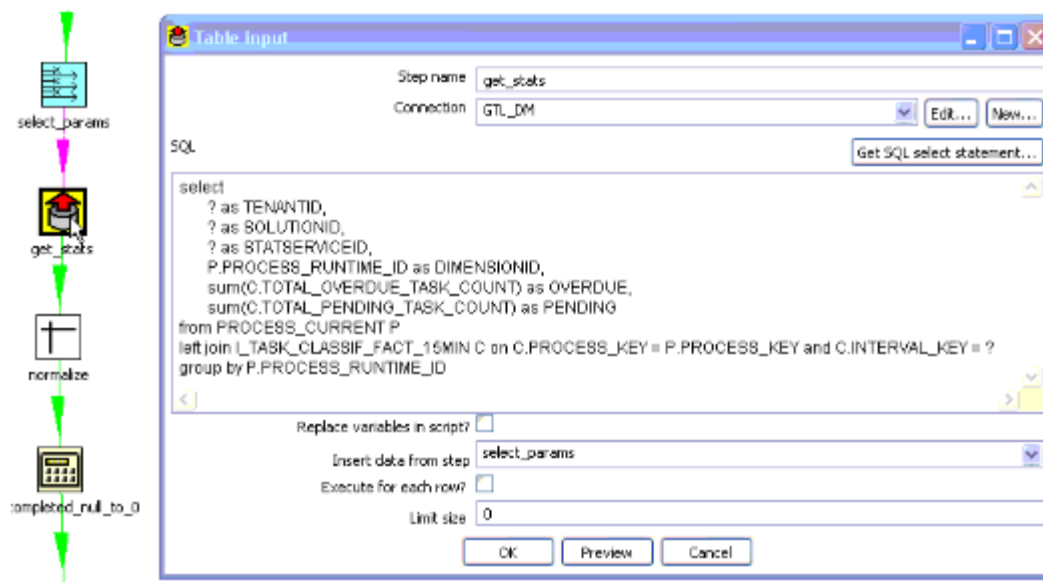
select_params

get_stats

normalize

completed_null_to_0

Table input

Step name get_stats

Connection GTL_DM

Edit...

New...

SQL

Get SQL select statement...

select
? as TENANTID,
? as SOLUTIONID,
? as STATSERVICEID,
P.PROCESS_RUNTIME_ID as DIMENSIONID,
sum(C.TOTAL_OVERDUE_TASK_COUNT) as OVERDUE,
sum(C.TOTAL_PENDING_TASK_COUNT) as PENDING
from PROCESS_CURRENT P
left join I_TASK_CLASSIF_FACT_15MIN C on C.PROCESS_KEY = P.PROCESS_KEY and C.INTERVAL_KEY = ?
group by P.PROCESS_RUNTIME_ID

Replace variables in script?

Insert data from step select_params

Execute for each row?

Limit size 0

OK

Preview

Cancel